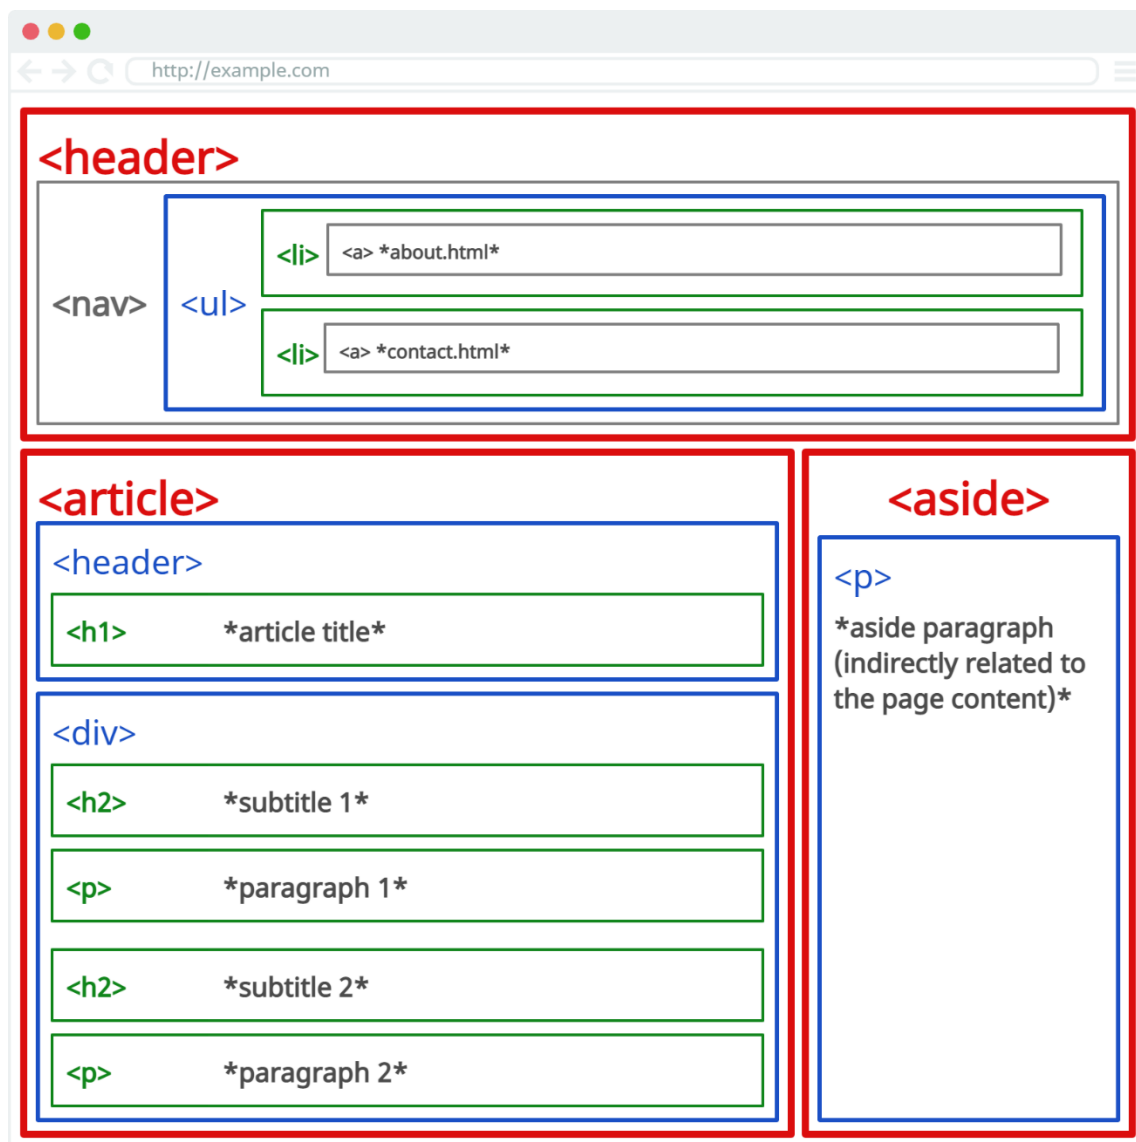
http://example.com

<header>

<nav>

<ul>

<li> <a> *about.html*

<li> <a> *contact.html*

<article>

<header>

<h1> *article title*

<div>

<h2> *subtitle 1*

<p> *paragraph 1*

<h2> *subtitle 2*

<p> *paragraph 2*

<aside>

<p>

*aside paragraph (indirectly related to the page content)*